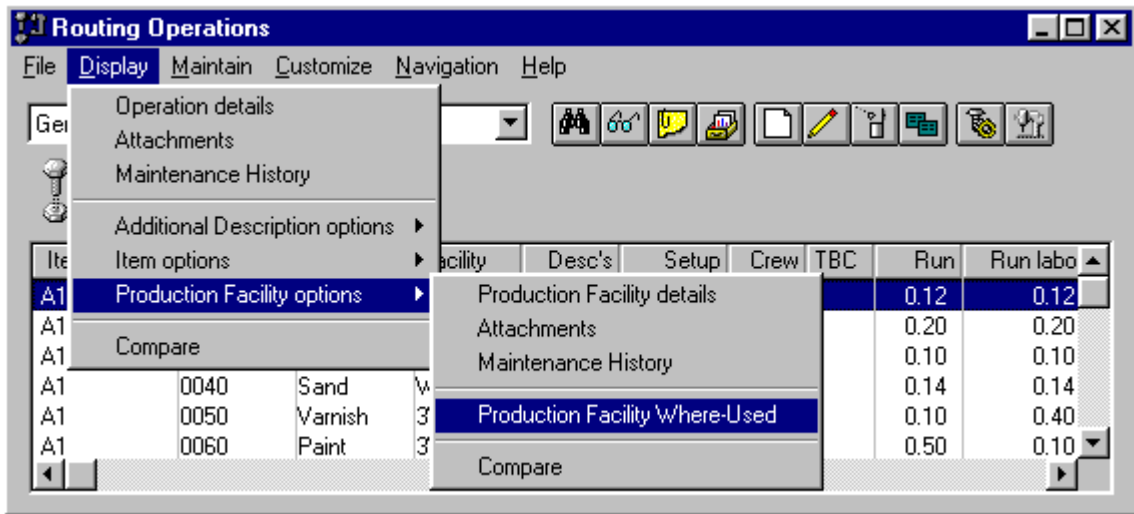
Routing Operations

File Display Maintain Customize Navigation Help

Operation details
Attachments
Maintenance History

Additional Description options
Item options
Production Facility options

Compare

Production Facility details
Attachments
Maintenance History

Production Facility Where-Used

Compare

Ger

| Ite | | | acility | Desc's | Setup | Crew | TBC | Run | Run labo |
|---|---|---|---|---|---|---|---|---|---|
| A1 | | | | | | | | 0.12 | 0.12 |
| A1 | | | | | | | | 0.20 | 0.20 |
| A1 | | | | | | | | 0.10 | 0.10 |
| A1 | 0040 | Sand | W | | | | | 0.14 | 0.14 |
| A1 | 0050 | Varnish | 3 | | | | | 0.10 | 0.40 |
| A1 | 0060 | Paint | 3 | | | | | 0.50 | 0.10 |